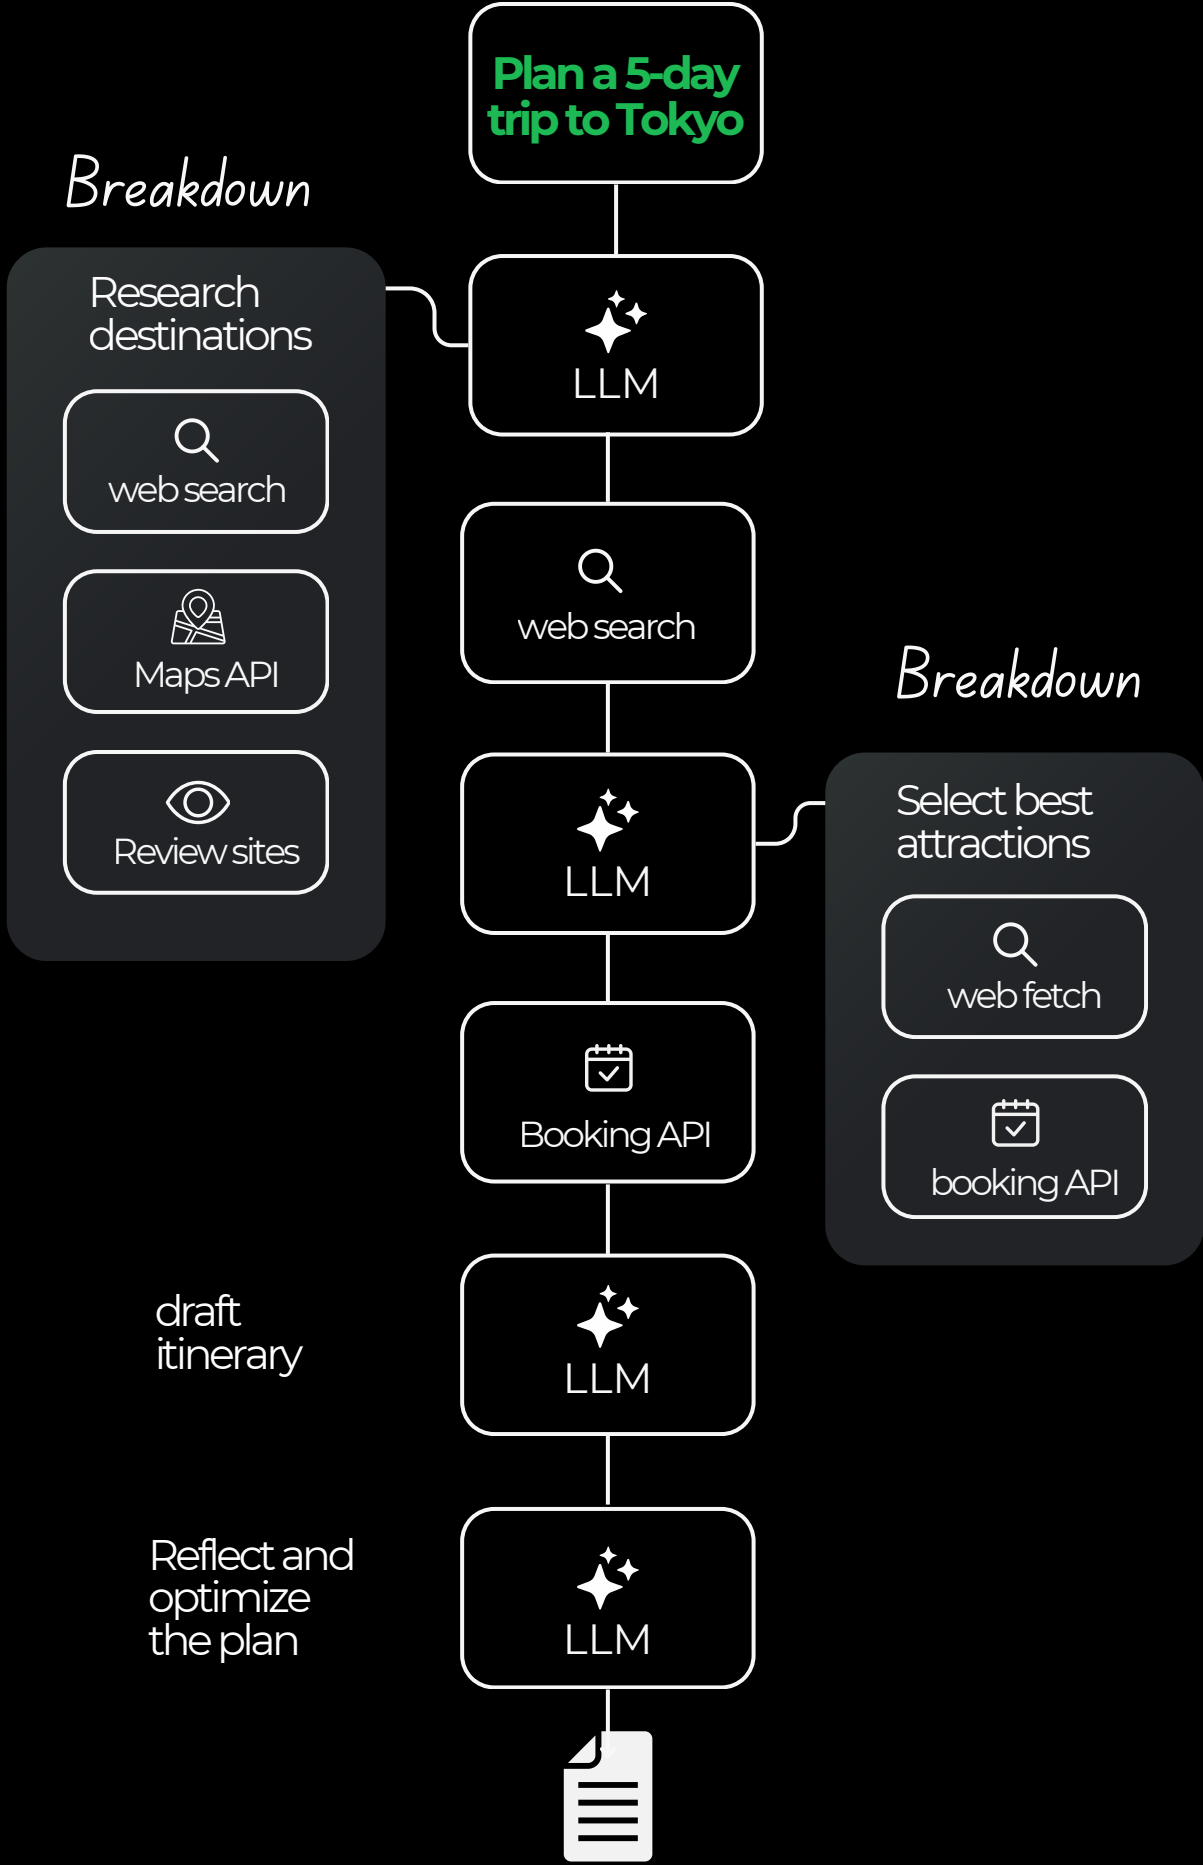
Plan a 5-day trip to Tokyo

Breakdown

Research destinations

web search

Maps API

Review sites

LLM

web search

Breakdown

LLM

Select best attractions

web fetch

booking API

Booking API

draft itinerary

LLM

Reflect and optimize the plan

LLM